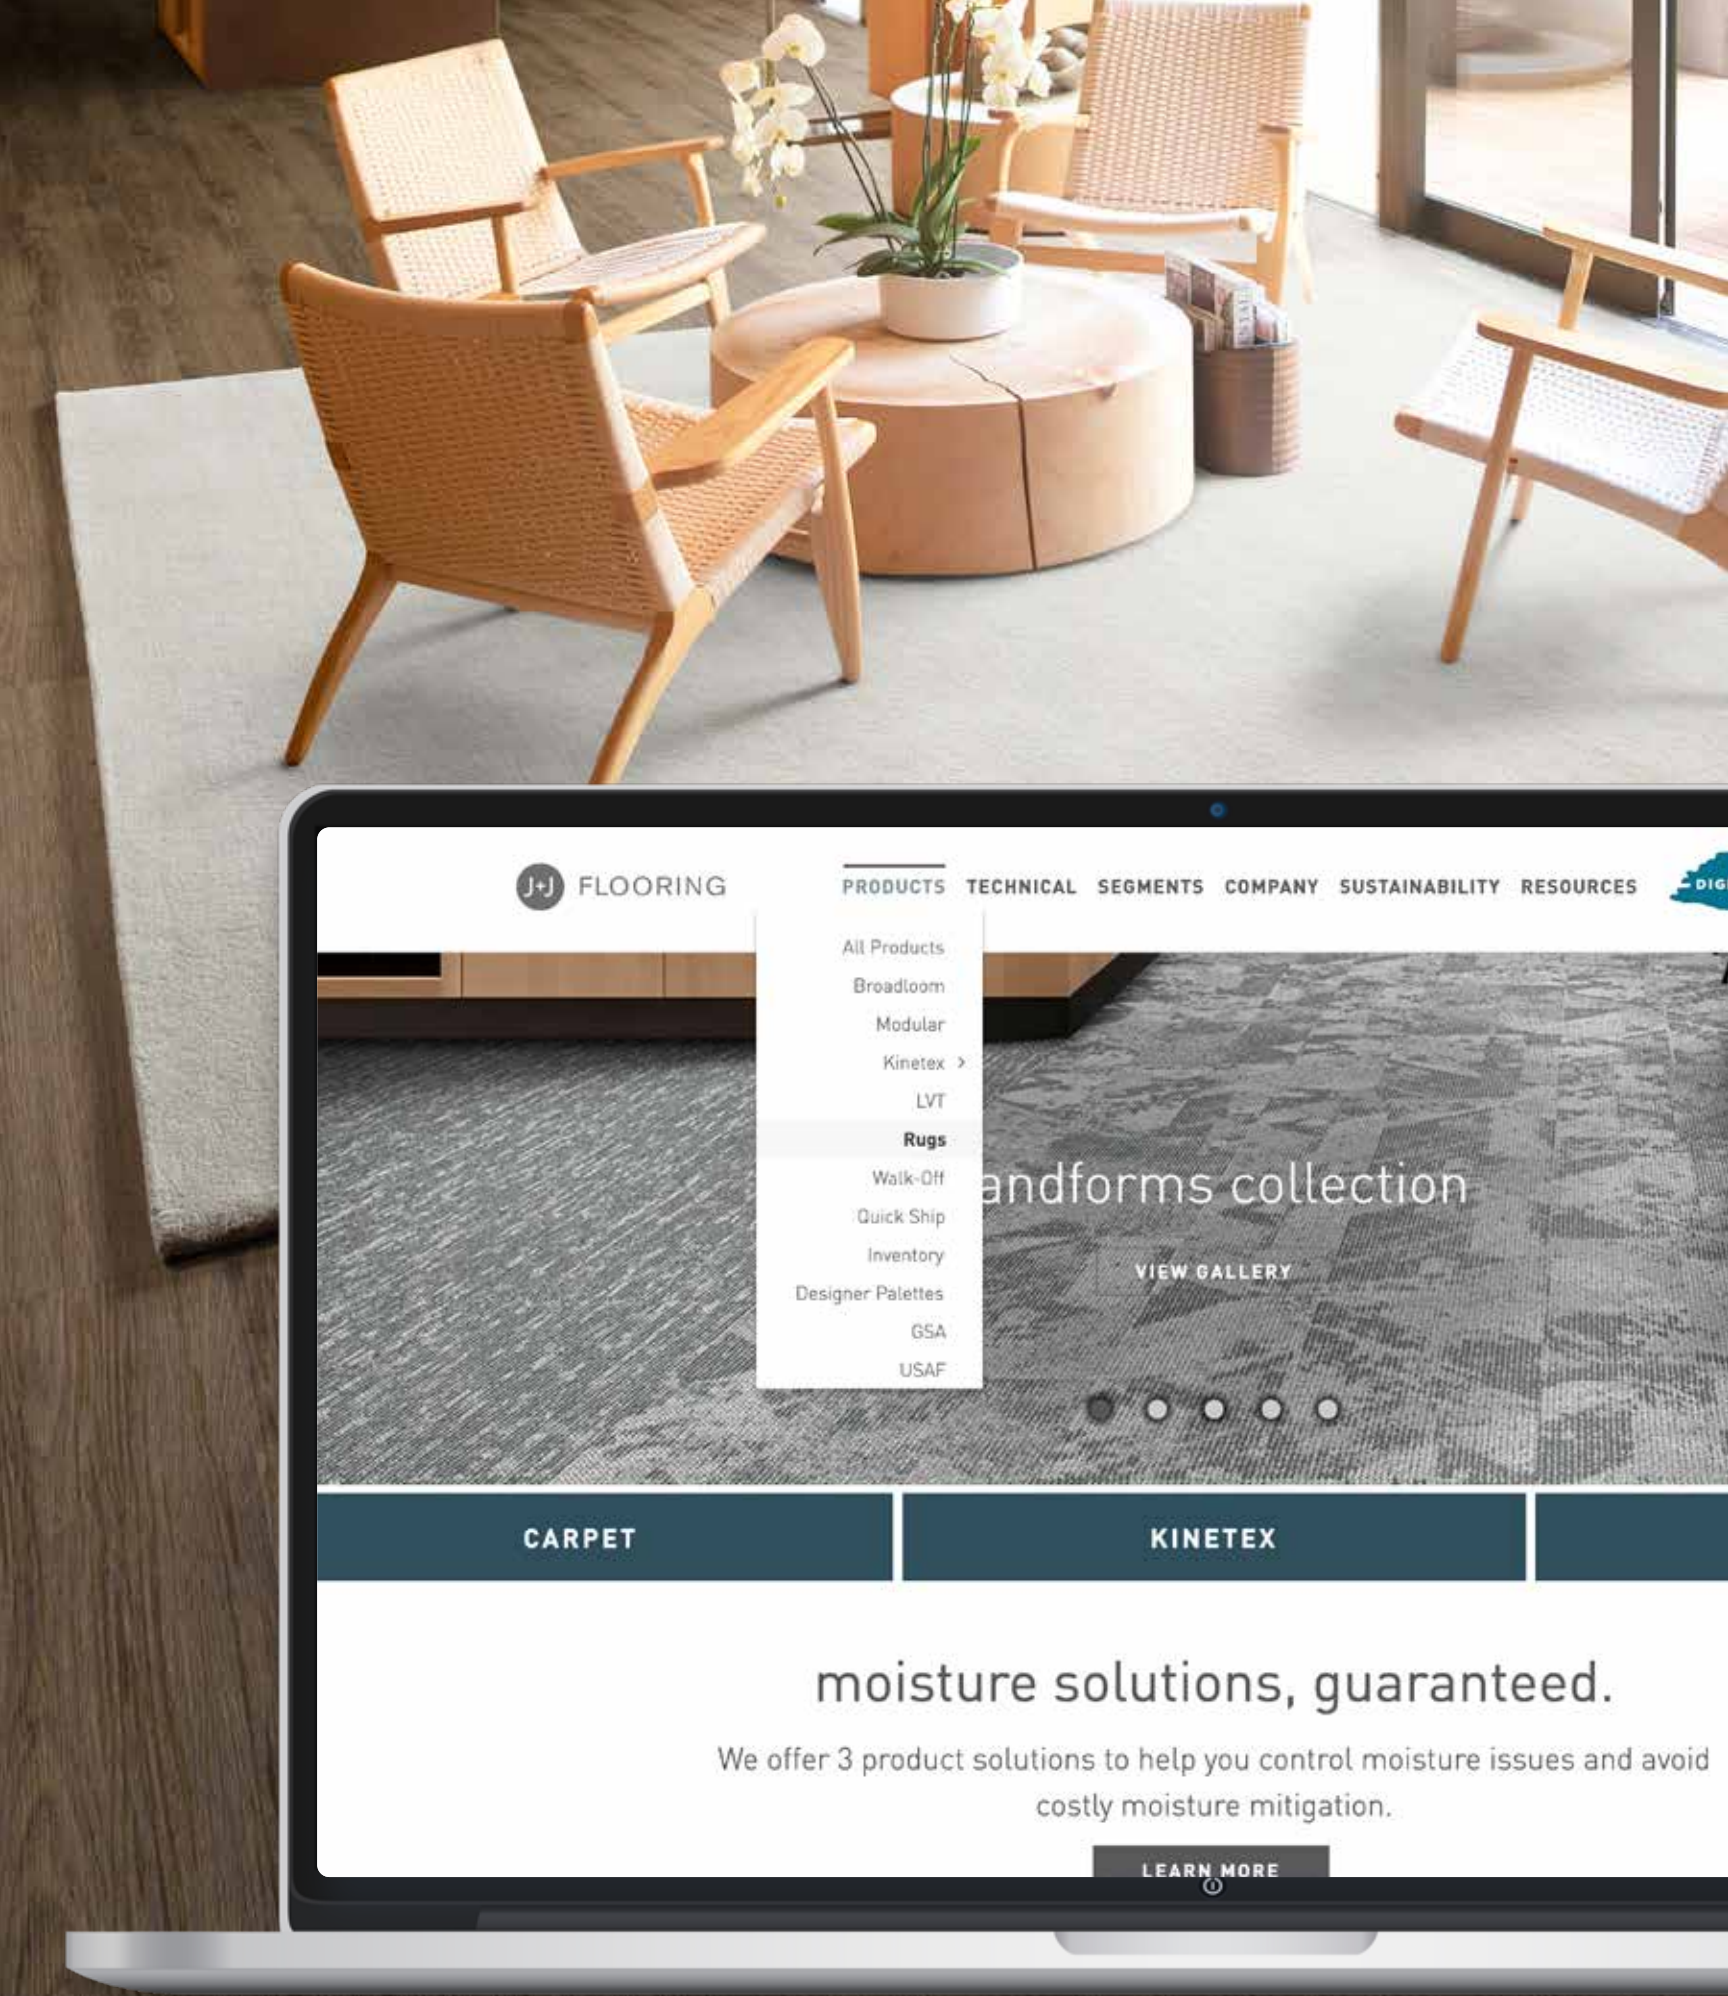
J+J FLOORING

PRODUCTS TECHNICAL SEGMENTS COMPANY SUSTAINABILITY RESOURCES DIG

All Products
Broadloom
Modular
Kinetex >
LVT
Rugs
Walk-Off
Quick Ship
Inventory
Designer Palettes
GSA
USAF

andforms collection

VIEW GALLERY

CARPET

KINETEX

moisture solutions, guaranteed.

We offer 3 product solutions to help you control moisture issues and avoid costly moisture mitigation.

LEARN MORE